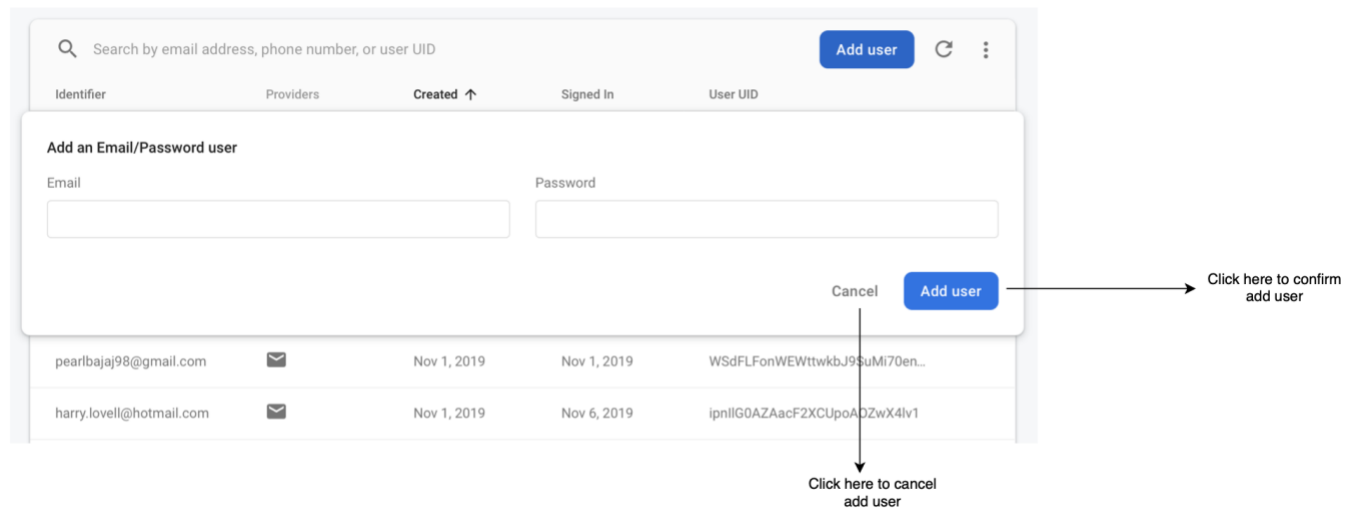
Search by email address, phone number, or user UID

Add user

| Identifier | Providers | Created ↑ | Signed In | User UID |
|---|---|---|---|---|
| pearlbajaj98@gmail.com | | Nov 1, 2019 | Nov 1, 2019 | WSdFLFonWEWttwkbJ9SuMi70en... |
| harry.lovell@hotmail.com | | Nov 1, 2019 | Nov 6, 2019 | ipnlIG0AZAacF2XCUpoADZwX4lv1 |

Add an Email/Password user

Email

Password

Cancel

Add user

Click here to confirm add user

Click here to cancel add user